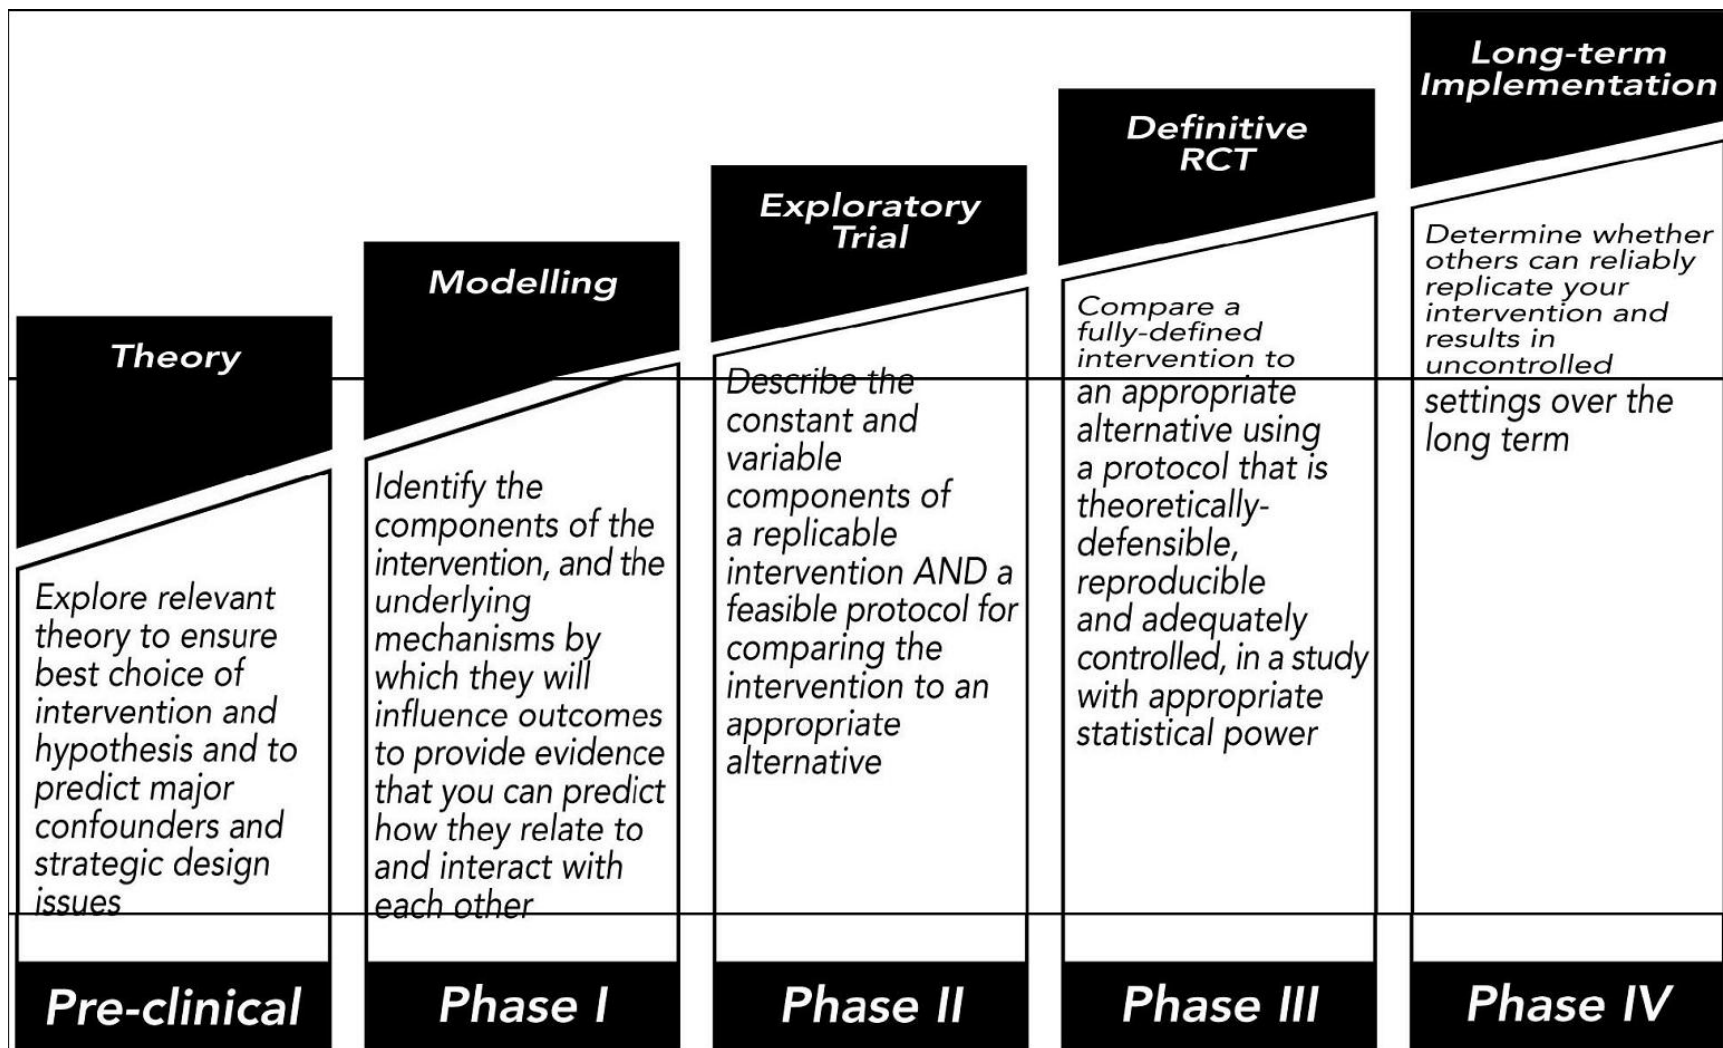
Theory

Explore relevant theory to ensure best choice of intervention and hypothesis and to predict major confounders and strategic design issues

Pre-clinical

Modelling

Identify the components of the intervention, and the underlying mechanisms by which they will influence outcomes to provide evidence that you can predict how they relate to and interact with each other

Phase I

Exploratory Trial

Describe the constant and variable components of a replicable intervention AND a feasible protocol for comparing the intervention to an appropriate alternative

Phase II

Definitive RCT

Compare a fully-defined intervention to an appropriate alternative using a protocol that is theoretically-defensible, reproducible and adequately controlled, in a study with appropriate statistical power

Phase III

Long-term Implementation

Determine whether others can reliably replicate your intervention and results in uncontrolled settings over the long term

Phase IV